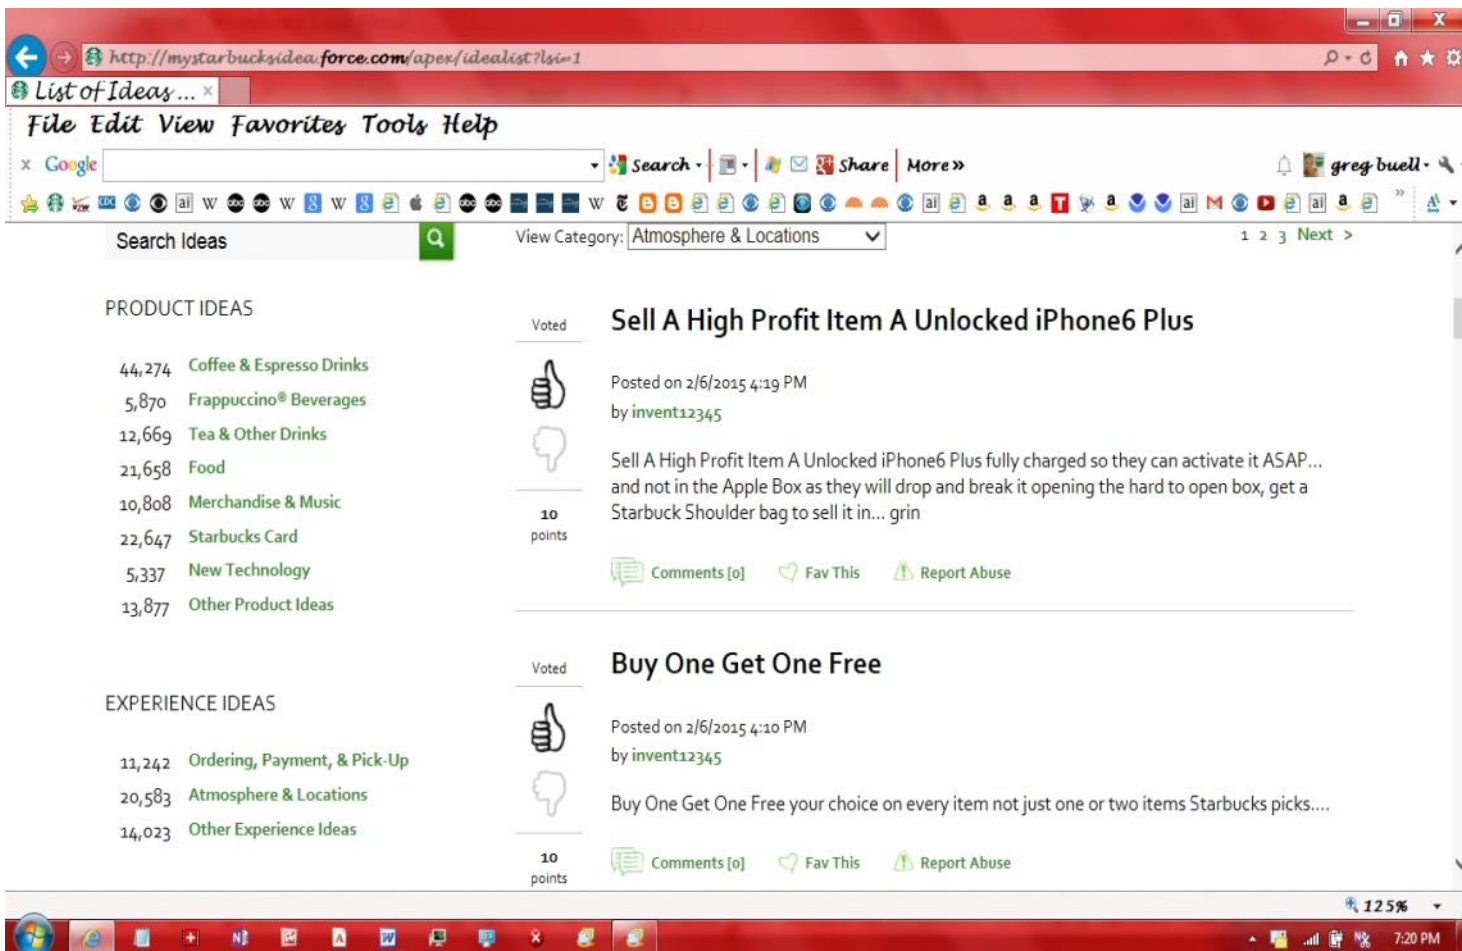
http://mystarbucksidea.force.com/apex/idealist?lsi=1

List of Ideas ... ×

File Edit View Favorites Tools Help

× Google Search Share More » greg buell

Search Ideas

View Category: Atmosphere & Locations

1 2 3 Next >

PRODUCT IDEAS

| | |
|---|---|
| 44,274 | Coffee & Espresso Drinks |
| 5,870 | Frappuccino® Beverages |
| 12,669 | Tea & Other Drinks |
| 21,658 | Food |
| 10,808 | Merchandise & Music |
| 22,647 | Starbucks Card |
| 5,337 | New Technology |
| 13,877 | Other Product Ideas |

EXPERIENCE IDEAS

| | |
|---|---|
| 11,242 | Ordering, Payment, & Pick-Up |
| 20,583 | Atmosphere & Locations |
| 14,023 | Other Experience Ideas |

Voted

10 points

Sell A High Profit Item A Unlocked iPhone6 Plus

Posted on 2/6/2015 4:19 PM
by invent12345

Sell A High Profit Item A Unlocked iPhone6 Plus fully charged so they can activate it ASAP... and not in the Apple Box as they will drop and break it opening the hard to open box, get a Starbuck Shoulder bag to sell it in... grin

Comments [0] Fav This Report Abuse

Voted

10 points

Buy One Get One Free

Posted on 2/6/2015 4:10 PM
by invent12345

Buy One Get One Free your choice on every item not just one or two items Starbucks picks....

Comments [0] Fav This Report Abuse

125%

7:20 PM